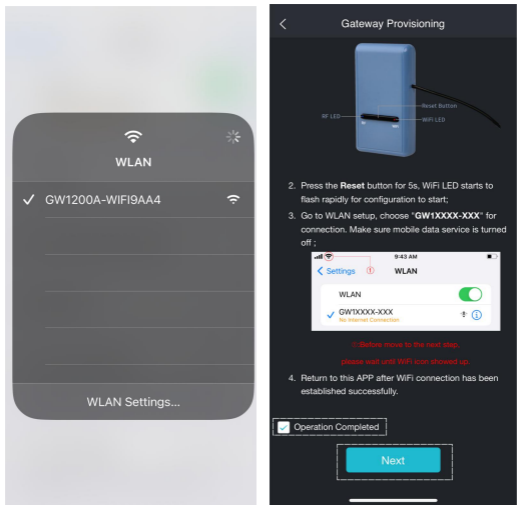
WLAN

✓ GW1200A-WIFI9AA4

WLAN Settings...

Gateway Provisioning

RF LED

Reset Button

WiFi LED

2. Press the **Reset** button for 5s, WiFi LED starts to flash rapidly for configuration to start;

3. Go to WLAN setup, choose "**GW1XXXX-XXX**" for connection. Make sure mobile data service is turned off ;

9:43 AM

Settings

①

WLAN

WLAN

GW1XXXX-XXX

No Internet Connection

① Before move to the next step, please wait until WiFi icon showed up.

4. Return to this APP after WiFi connection has been established successfully.

Operation Completed

Next